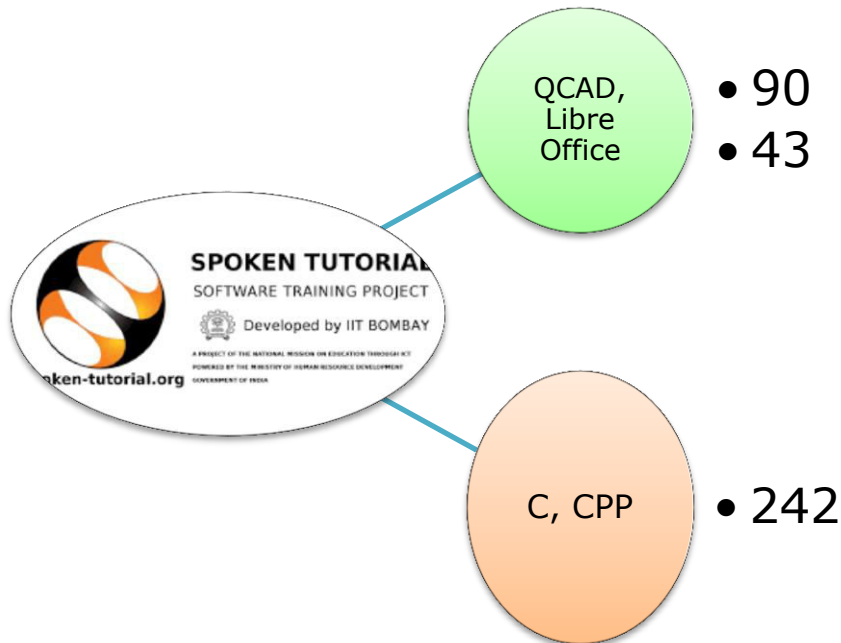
QCAD, Libre Office

- 90
- 43

SPOKEN TUTORIAL
SOFTWARE TRAINING PROJECT
Developed by IIT BOMBAY
A PROJECT OF THE NATIONAL MISSION ON EDUCATION THROUGH ICT
POWERED BY THE MINISTRY OF HUMAN RESOURCE DEVELOPMENT
GOVERNMENT OF INDIA
oken-tutorial.org

C, CPP

- 242